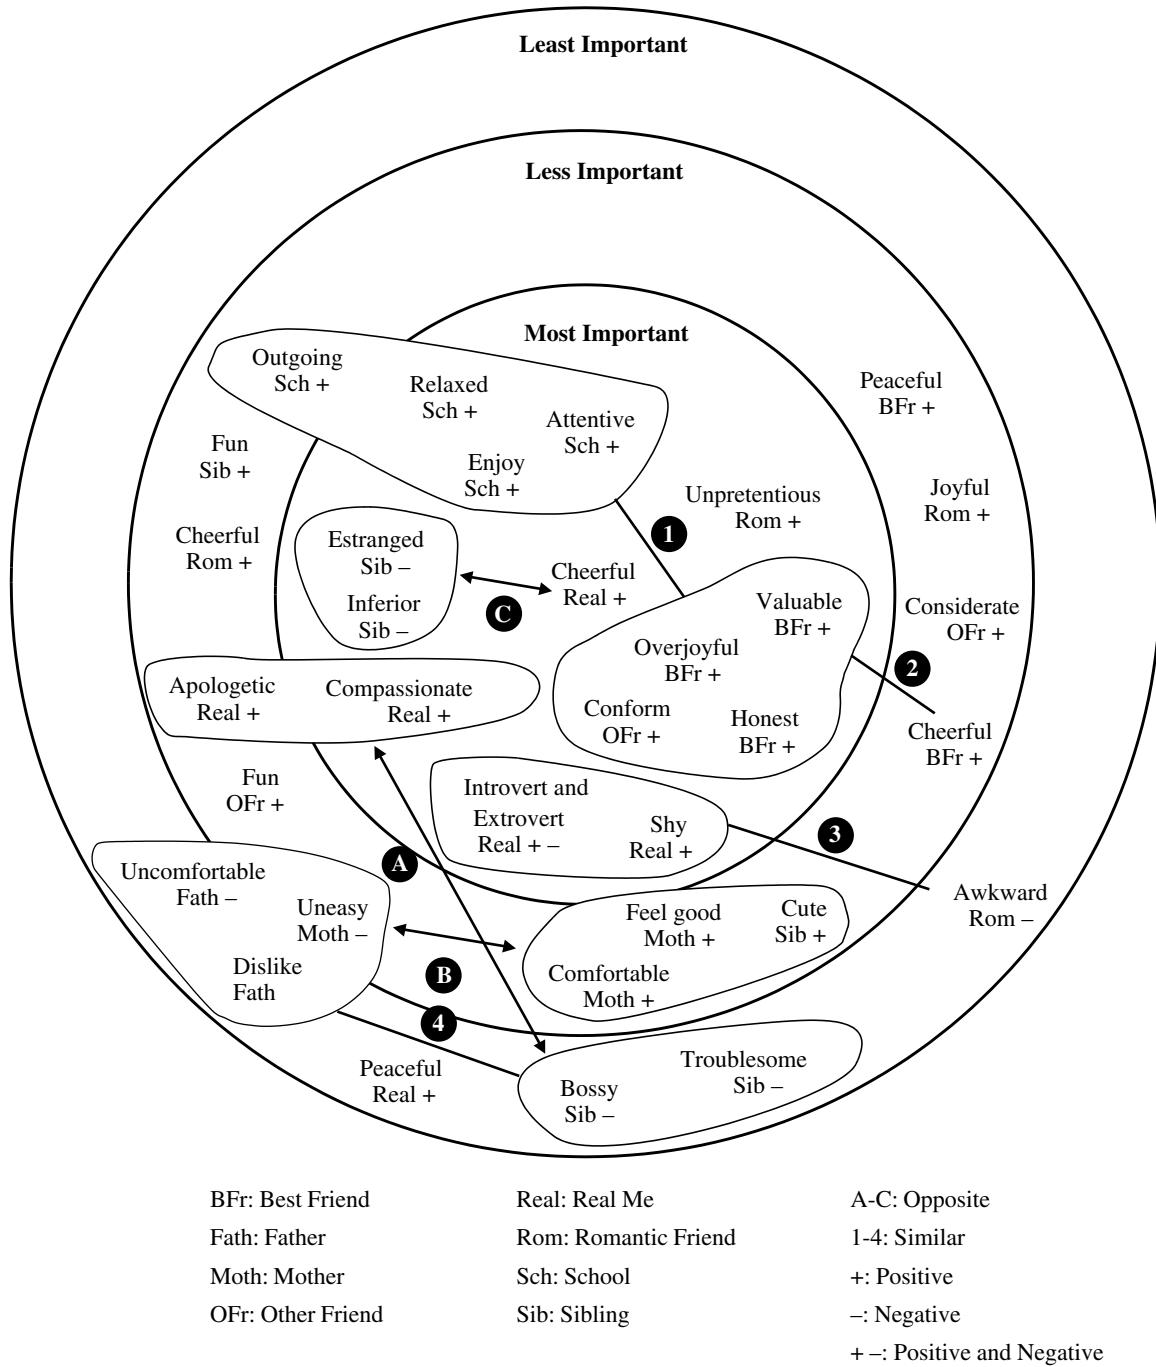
Least Important

Less Important

Most Important

Outgoing
Sch +

Relaxed
Sch +

Attentive
Sch +

Enjoy
Sch +

Peaceful
BFr +

Fun
Sib +

Unpretentious
Rom +

Joyful
Rom +

Cheerful
Rom +

1

Estranged
Sib –

Inferior
Sib –

Cheerful
Real +

C

Valuable
BFr +

Considerate
OFr +

Overjoyful
BFr +

2

Apologetic
Real +

Compassionate
Real +

Conform
OFr +

Honest
BFr +

Cheerful
BFr +

Fun
OFr +

Introvert and
Extrovert
Real + –

Shy
Real +

3

Uncomfortable
Fath –

A

Awkward
Rom –

Uneasy
Moth –

Feel good
Moth +

Cute
Sib +

Dislike
Fath

B

Comfortable
Moth +

4

Peaceful
Real +

Troublesome
Sib –

Bossy
Sib –

BFr: Best Friend
Fath: Father
Moth: Mother
OFr: Other Friend

Real: Real Me
Rom: Romantic Friend
Sch: School
Sib: Sibling

A-C: Opposite
1-4: Similar
+: Positive
–: Negative
+ –: Positive and Negative